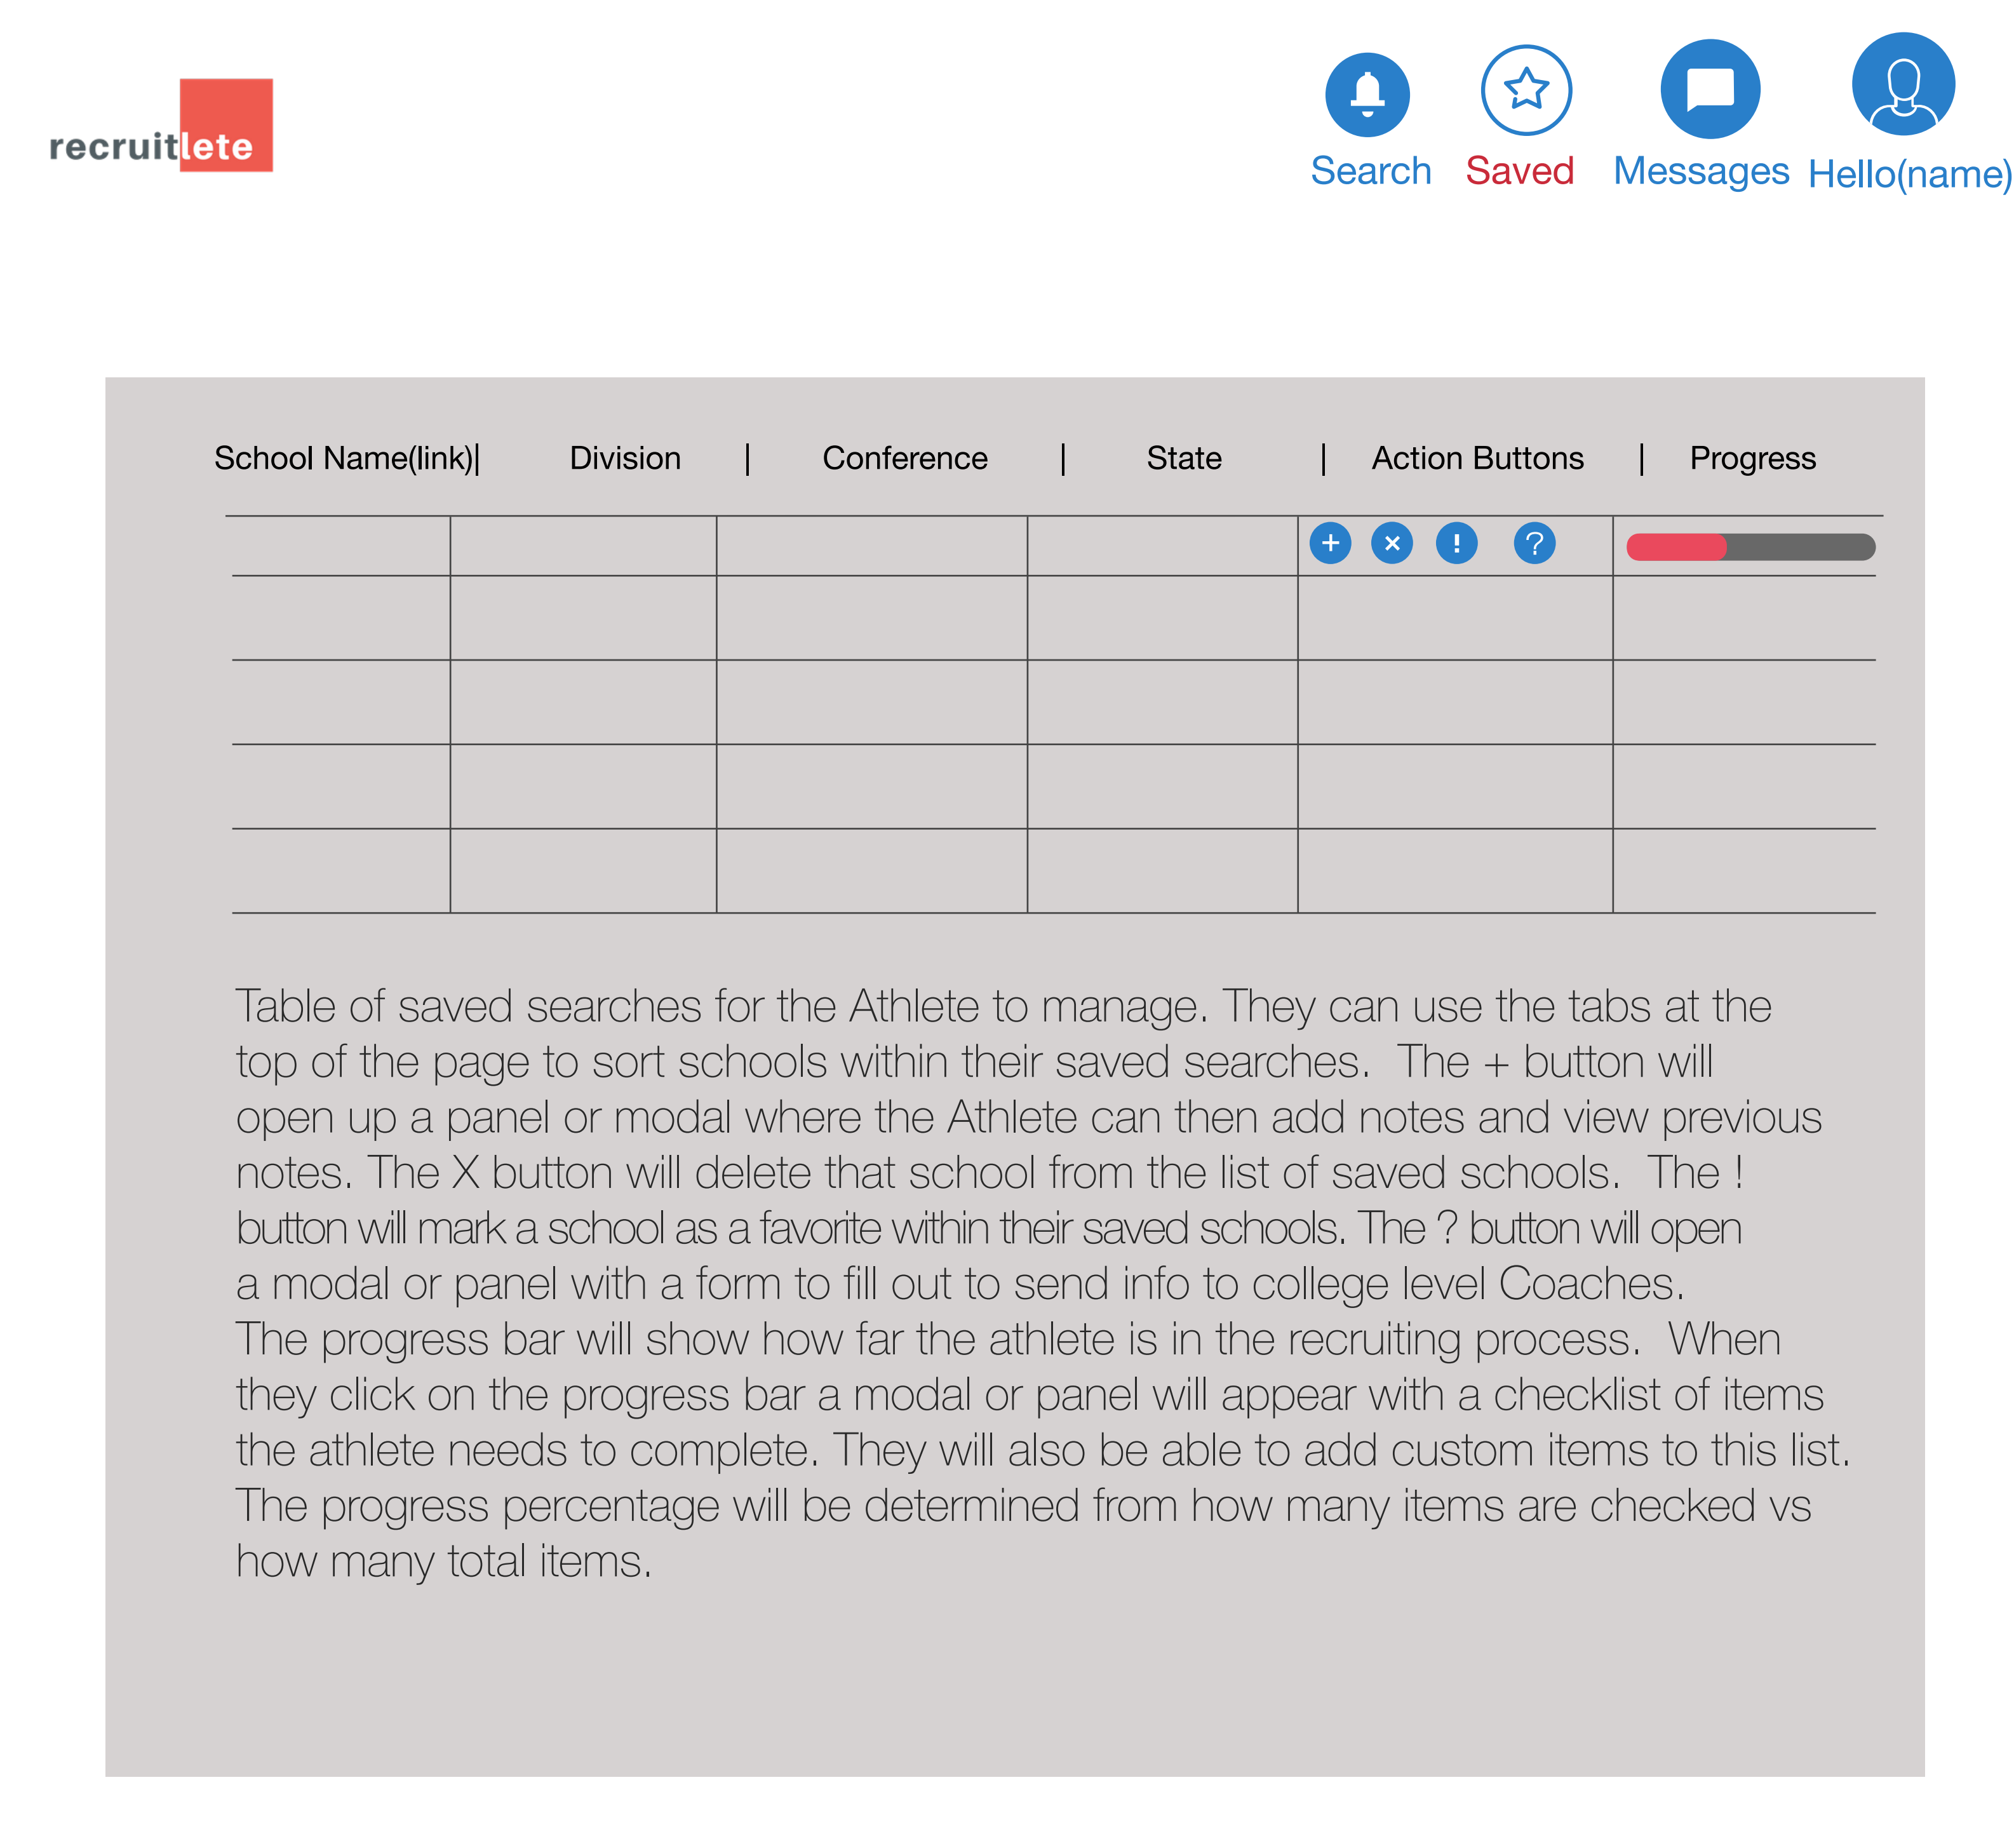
recruitlete

Search Saved Messages Hello(name)

School Name(link)| Division | Conference | State | Action Buttons | Progress

+ × ! ?

Table of saved searches for the Athlete to manage. They can use the tabs at the top of the page to sort schools within their saved searches. The + button will open up a panel or modal where the Athlete can then add notes and view previous notes. The X button will delete that school from the list of saved schools. The ! button will mark a school as a favorite within their saved schools. The ? button will open a modal or panel with a form to fill out to send info to college level Coaches.
The progress bar will show how far the athlete is in the recruiting process. When they click on the progress bar a modal or panel will appear with a checklist of items the athlete needs to complete. They will also be able to add custom items to this list. The progress percentage will be determined from how many items are checked vs how many total items.